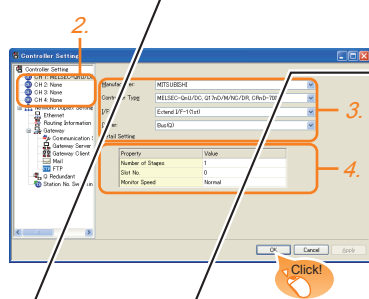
2.

Controller Setting

Controller Setting
CH 1: MELSEC-Q/QnU/L
CH 2: None
CH 3: None
CH 4: None
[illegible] Duplex Setting
Ethernet
Routing Information
Gateway
Communication S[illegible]
Gateway Server
Gateway Client
Mail
FTP
Q Redundant
Station No. Sw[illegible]

Manufacturer: MITSUBISHI
Controller Type: MELSEC-QnU/DC, Q17nD/M/NC/DR, CRnD-700
I/F: Extend I/F-1(1st)
Driver: Bus(Q)

3.

Detail Setting

| Property | Value |
|---|---|
| Number of Stages | 1 |
| Slot No. | 0 |
| Monitor Speed | Normal |

4.

OK
Cancel
Apply

Click!